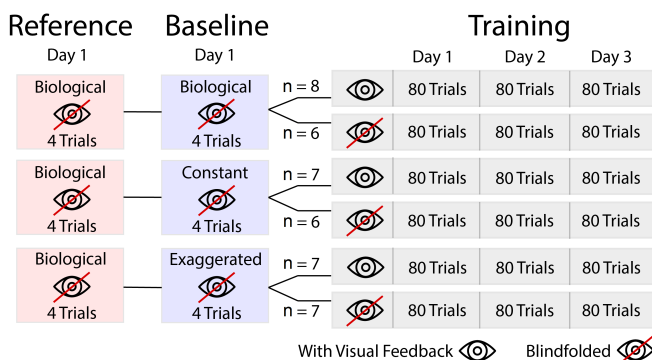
Reference
Day 1

Baseline
Day 1

Training
Day 1 Day 2 Day 3

Biological
4 Trials

Biological
4 Trials

n = 8
80 Trials 80 Trials 80 Trials

n = 6
80 Trials 80 Trials 80 Trials

Biological
4 Trials

Constant
4 Trials

n = 7
80 Trials 80 Trials 80 Trials

n = 6
80 Trials 80 Trials 80 Trials

Biological
4 Trials

Exaggerated
4 Trials

n = 7
80 Trials 80 Trials 80 Trials

n = 7
80 Trials 80 Trials 80 Trials

With Visual Feedback Blindfolded